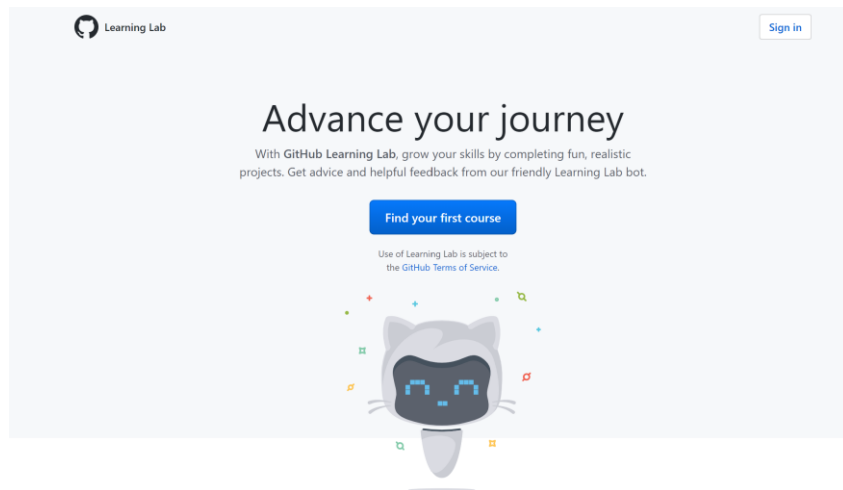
Learning Lab

Sign in

Advance your journey

With GitHub Learning Lab, grow your skills by completing fun, realistic projects. Get advice and helpful feedback from our friendly Learning Lab bot.

Find your first course

Use of Learning Lab is subject to the GitHub Terms of Service.